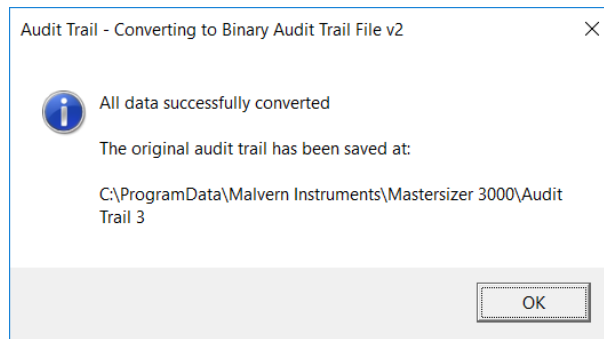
Audit Trail - Converting to Binary Audit Trail File v2

×

All data successfully converted

The original audit trail has been saved at:

C:\ProgramData\Malvern Instruments\Mastersizer 3000\Audit Trail 3

OK